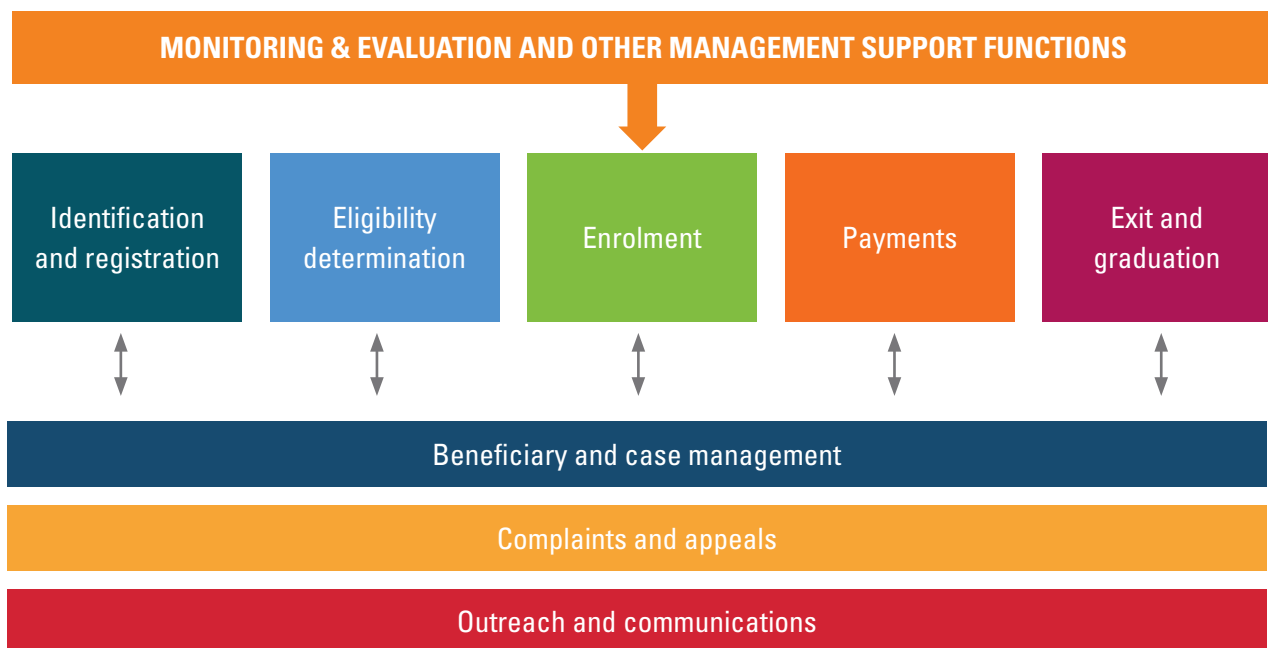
MONITORING & EVALUATION AND OTHER MANAGEMENT SUPPORT FUNCTIONS

Identification and registration

Eligibility determination

Enrolment

Payments

Exit and graduation

Beneficiary and case management

Complaints and appeals

Outreach and communications